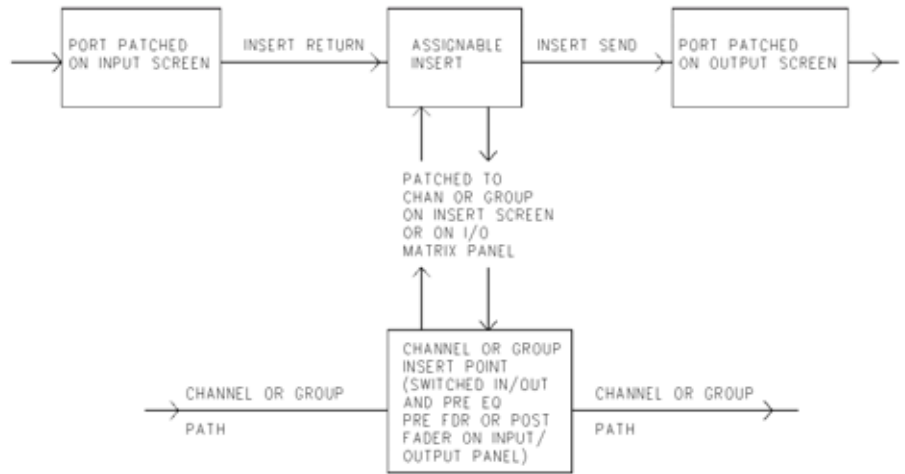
PORT PATCHED ON INPUT SCREEN

INSERT RETURN

ASSIGNABLE INSERT

INSERT SEND

PORT PATCHED ON OUTPUT SCREEN

PATCHED TO CHAN OR GROUP ON INSERT SCREEN OR ON I/O MATRIX PANEL

CHANNEL OR GROUP PATH

CHANNEL OR GROUP INSERT POINT (SWITCHED IN/OUT AND PRE EQ PRE FDR OR POST FADER ON INPUT/ OUTPUT PANEL)

CHANNEL OR GROUP PATH